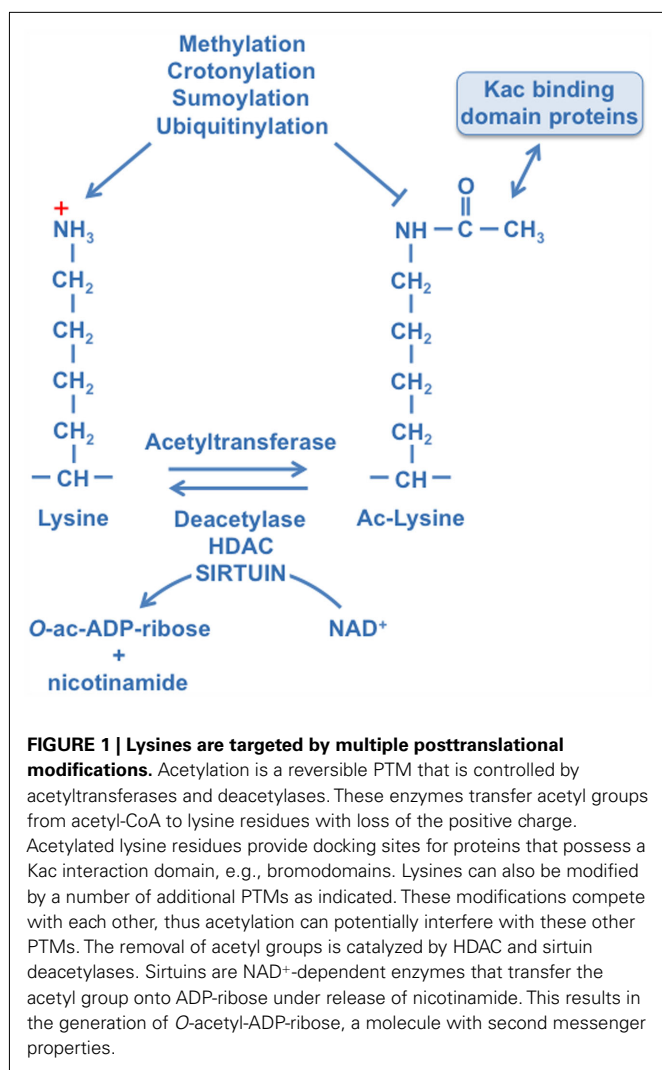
Methylation
Crotonylation
Sumoylation
Ubiquitinylation

Kac binding domain proteins

+
$NH_3$
$CH_2$
$CH_2$
$CH_2$
$CH_2$
— CH —

O
‖
NH — C — $CH_3$
$CH_2$
$CH_2$
$CH_2$
$CH_2$
— CH —

Acetyltransferase

Lysine

Deacetylase
HDAC
SIRTUIN

Ac-Lysine

O-ac-ADP-ribose
+
nicotinamide

NAD$^+$

**FIGURE 1 | Lysines are targeted by multiple posttranslational modifications.** Acetylation is a reversible PTM that is controlled by acetyltransferases and deacetylases. These enzymes transfer acetyl groups from acetyl-CoA to lysine residues with loss of the positive charge. Acetylated lysine residues provide docking sites for proteins that possess a Kac interaction domain, e.g., bromodomains. Lysines can also be modified by a number of additional PTMs as indicated. These modifications compete with each other, thus acetylation can potentially interfere with these other PTMs. The removal of acetyl groups is catalyzed by HDAC and sirtuin deacetylases. Sirtuins are NAD$^+$-dependent enzymes that transfer the acetyl group onto ADP-ribose under release of nicotinamide. This results in the generation of O-acetyl-ADP-ribose, a molecule with second messenger properties.